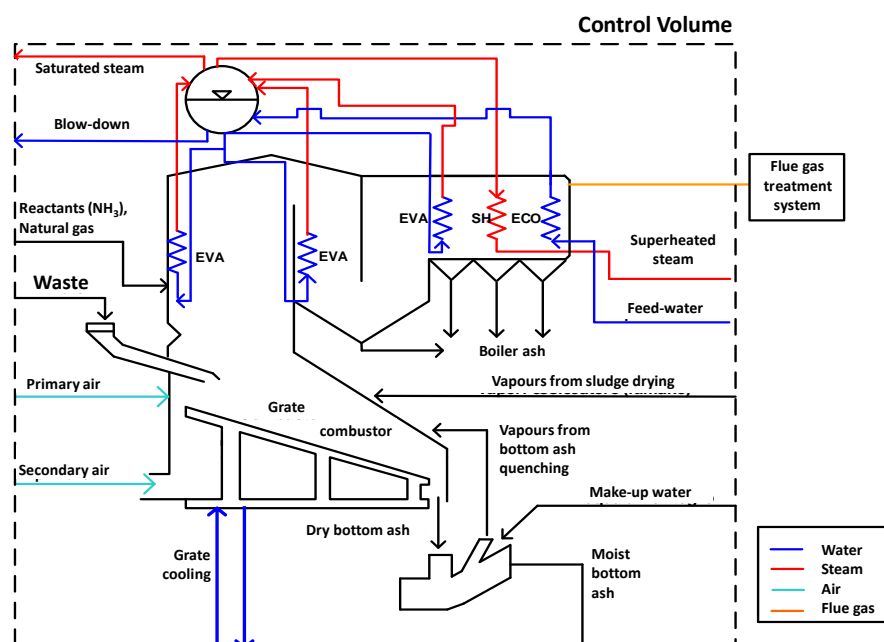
Control Volume

Saturated steam

Blow-down

Reactants (NH$_3$), Natural gas

Waste

EVA

EVA

EVA

SH

ECO

Flue gas treatment system

Superheated steam

Feed-water

Boiler ash

Primary air

Vapours from sludge drying

Grate

combustor

Vapours from bottom ash quenching

Secondary air

Make-up water

Dry bottom ash

Grate cooling

Moist bottom ash

Water
Steam
Air
Flue gas